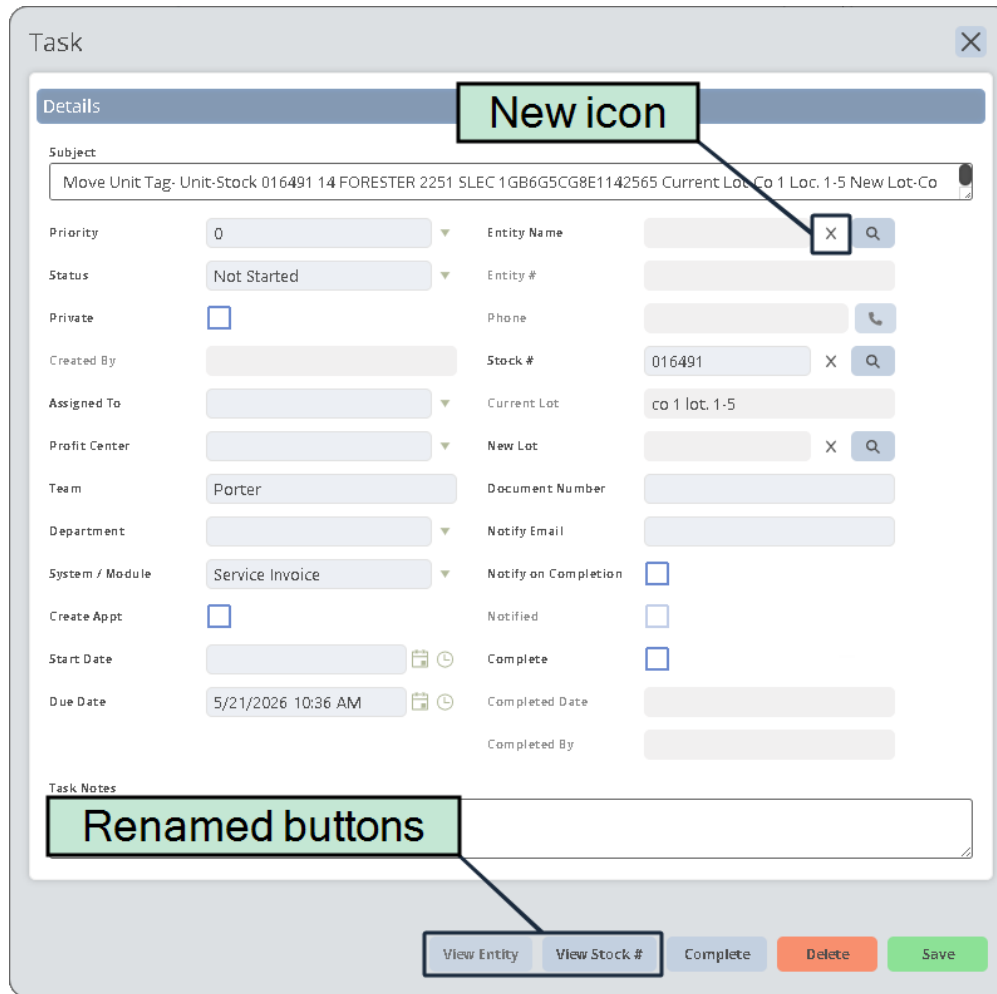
Task

Details

New icon

Subject

Move Unit Tag- Unit-Stock 016491 14 FORESTER 2251 SLEC 1GB6G5CG8E1142565 Current Lot-Co 1 Loc. 1-5 New Lot-Co

Priority 0

Status Not Started

Private

Created By

Assigned To

Profit Center

Team Porter

Department

System / Module Service Invoice

Create Appt

Start Date

Due Date 5/21/2026 10:36 AM

Entity Name

Entity #

Phone

Stock # 016491

Current Lot co 1 lot. 1-5

New Lot

Document Number

Notify Email

Notify on Completion

Notified

Complete

Completed Date

Completed By

Task Notes

Renamed buttons

View Entity View Stock # Complete Delete Save